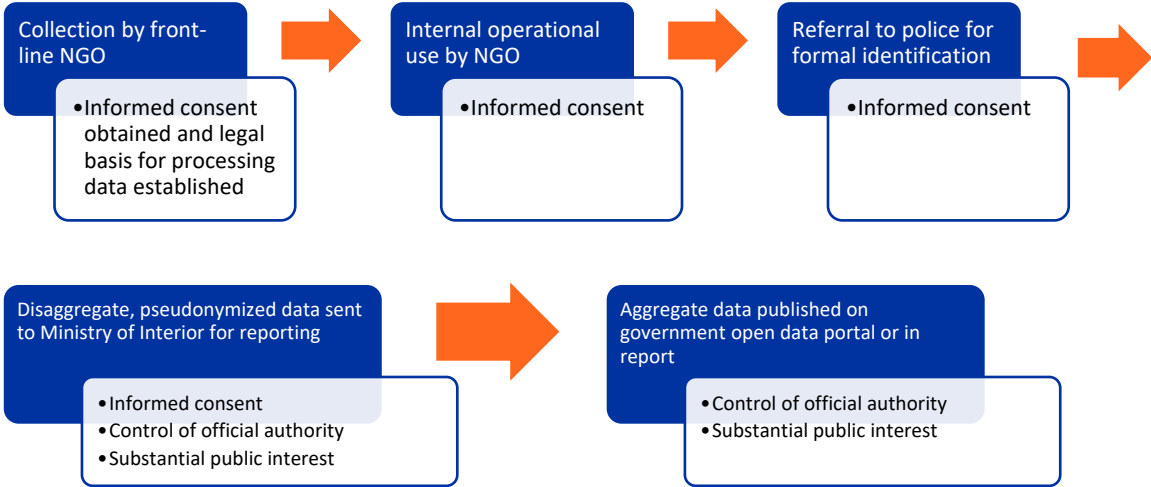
Collection by front-line NGO

•Informed consent obtained and legal basis for processing data established

Internal operational use by NGO

•Informed consent

Referral to police for formal identification

•Informed consent

Disaggregate, pseudonymized data sent to Ministry of Interior for reporting

•Informed consent
•Control of official authority
•Substantial public interest

Aggregate data published on government open data portal or in report

•Control of official authority
•Substantial public interest